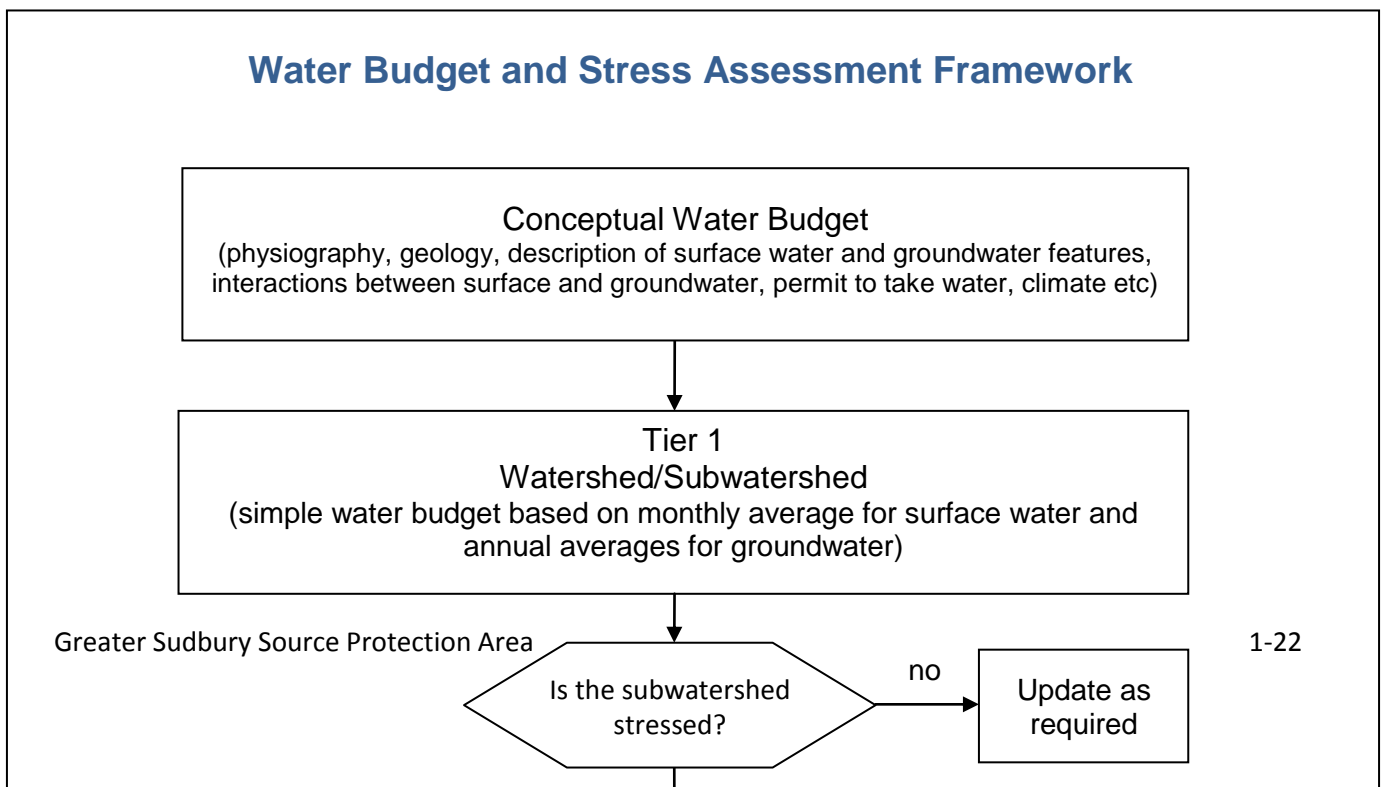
Water Budget and Stress Assessment Framework

Conceptual Water Budget
(physiography, geology, description of surface water and groundwater features, interactions between surface and groundwater, permit to take water, climate etc)

Tier 1
Watershed/Subwatershed
(simple water budget based on monthly average for surface water and annual averages for groundwater)

Greater Sudbury Source Protection Area

1-22

Is the subwatershed stressed?

no

Update as required